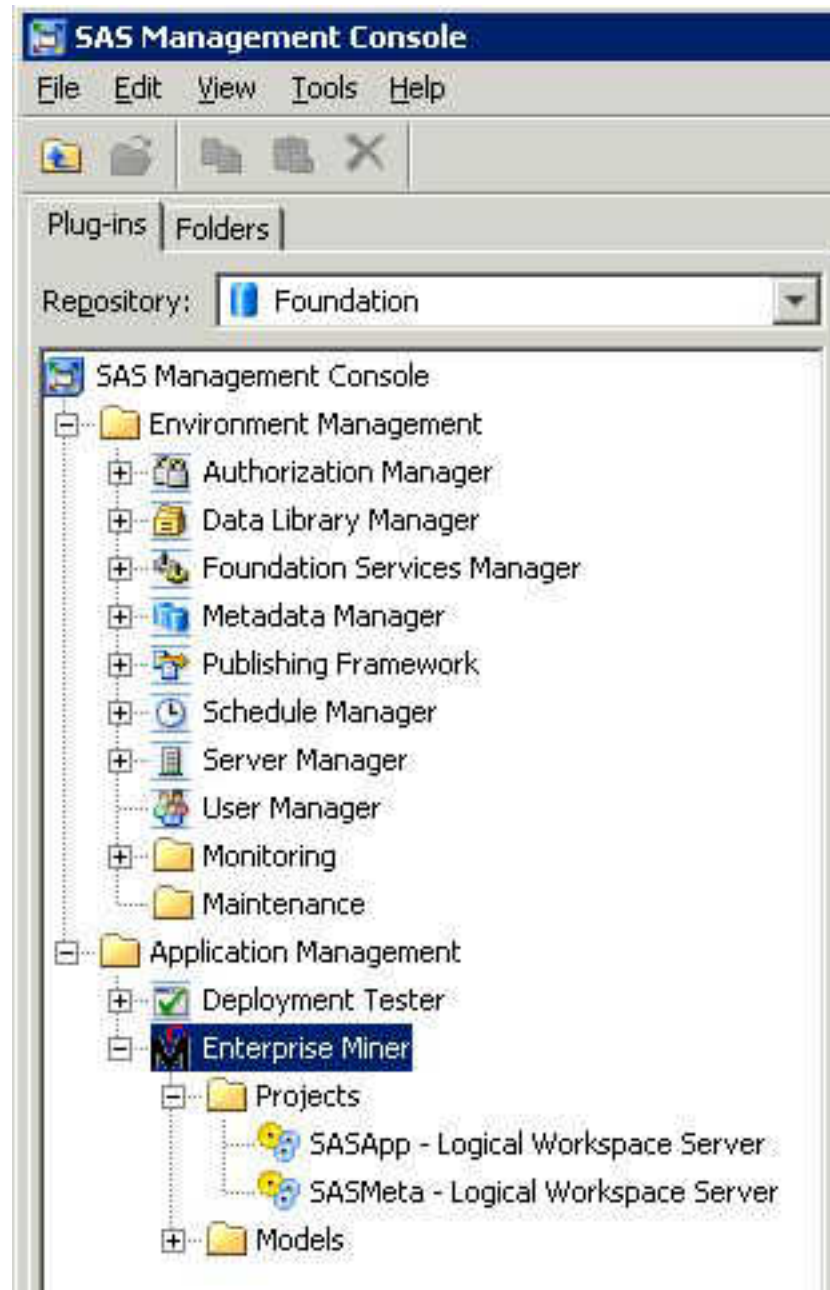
SAS Management Console
File Edit View Tools Help
Plug-ins Folders
Repository: Foundation
SAS Management Console
Environment Management
Authorization Manager
Data Library Manager
Foundation Services Manager
Metadata Manager
Publishing Framework
Schedule Manager
Server Manager
User Manager
Monitoring
Maintenance
Application Management
Deployment Tester
Enterprise Miner
Projects
SASApp - Logical Workspace Server
SASMeta - Logical Workspace Server
Models